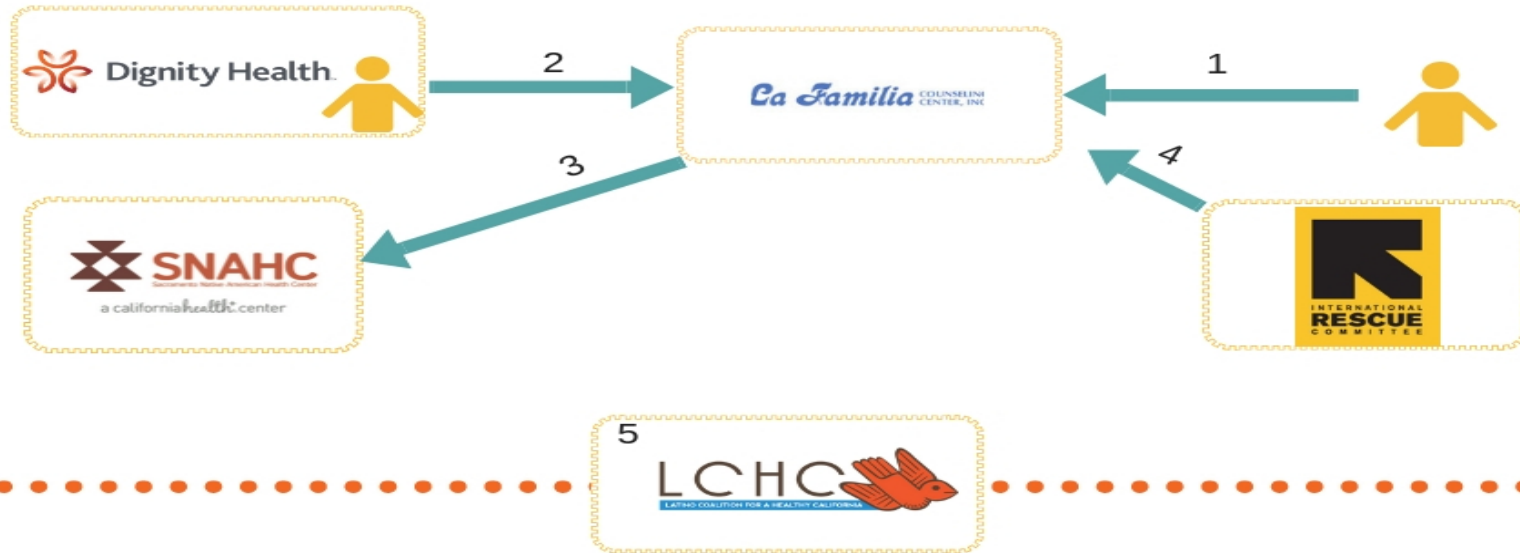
Dignity Health.

2

La Familia COUNSELING CENTER, INC

1

3

4

SNAHC
Sacramento Native American Health Center
a californiahealth center

INTERNATIONAL RESCUE COMMITTEE

5

LCHC
LATINO COALITION FOR A HEALTHY CALIFORNIA